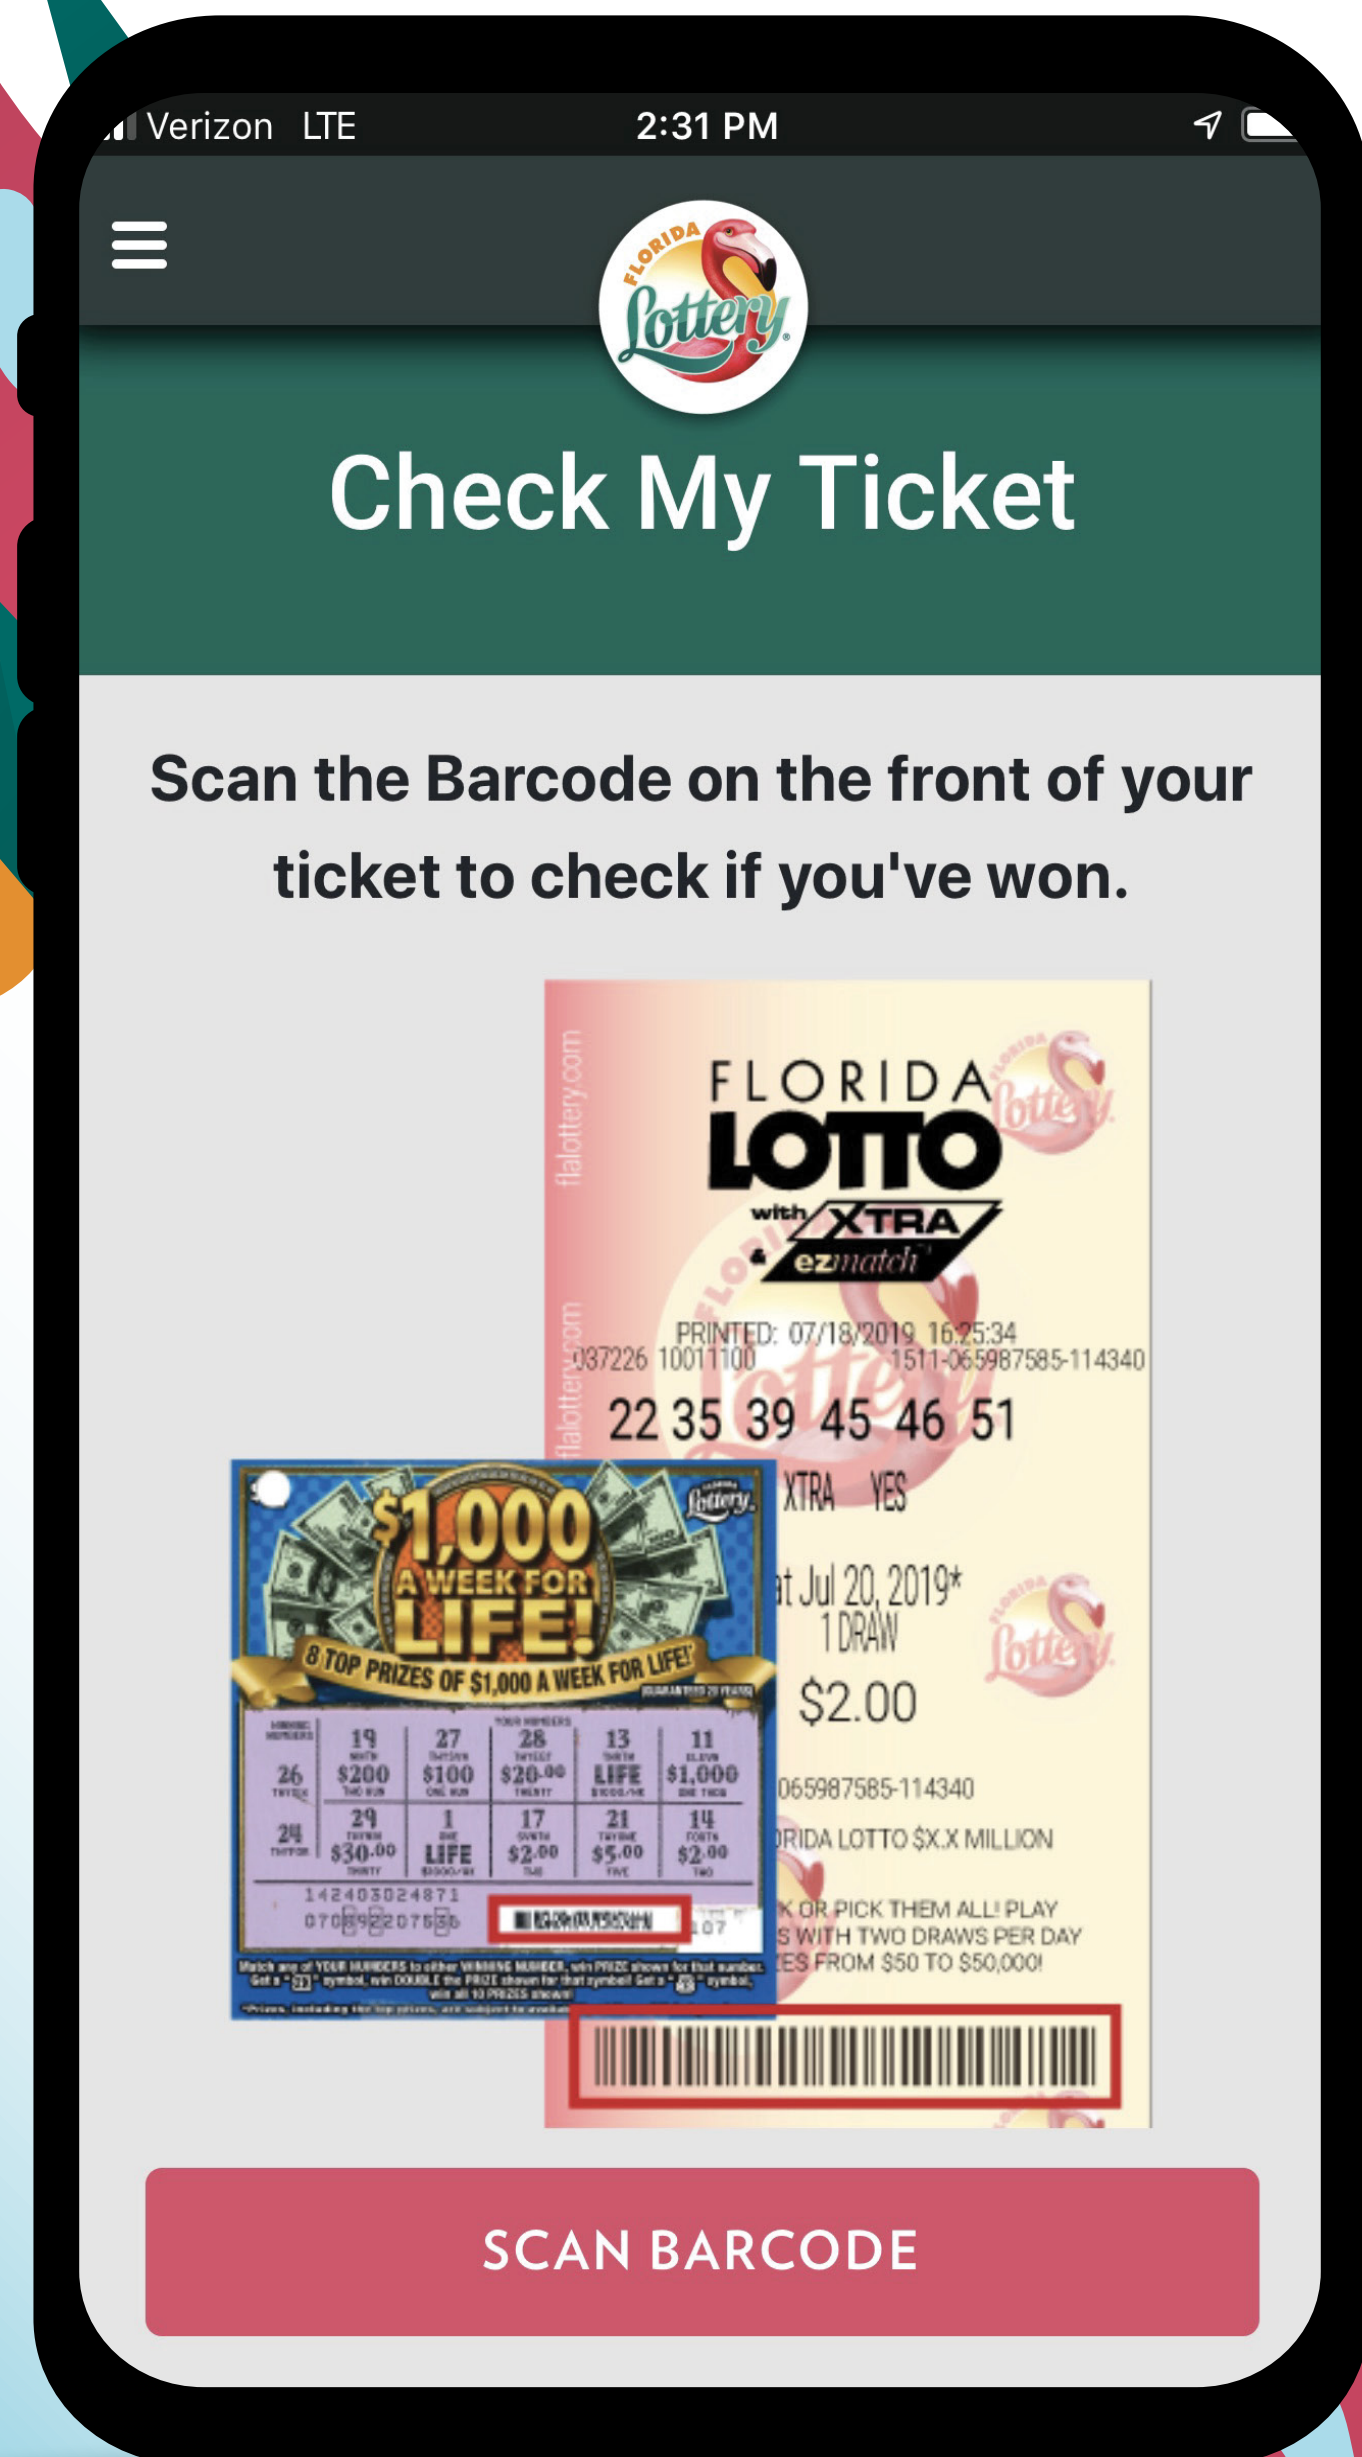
Verizon LTE 2:31 PM

FLORIDA Lottery

Check My Ticket

Scan the Barcode on the front of your ticket to check if you've won.

flalottery.com

FLORIDA LOTTO with XTRA & ezmatch

PRINTED: 07/18/2019 16:25:34
037226 10011100 1511-065987585-114340

22 35 39 45 46 51

XTRA YES

at Jul 20, 2019*
1 DRAW

$2.00

065987585-114340

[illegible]RIDA LOTTO $X.X MILLION

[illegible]K OR PICK THEM ALL! PLAY
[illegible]S WITH TWO DRAWS PER DAY
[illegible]ES FROM $50 TO $50,000!

$1,000 A WEEK FOR LIFE!
8 TOP PRIZES OF $1,000 A WEEK FOR LIFE!

| 26 | 19 $200 | 27 $100 | 28 $20.00 | 13 LIFE | 11 $1,000 |
|---|---|---|---|---|---|
| 24 | 29 $30.00 | 1 LIFE | 17 $2.00 | 21 $5.00 | 14 $2.00 |

142403024871
070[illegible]2207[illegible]

Match any of YOUR NUMBERS to either WINNING NUMBER, win PRIZE shown for that number.

SCAN BARCODE